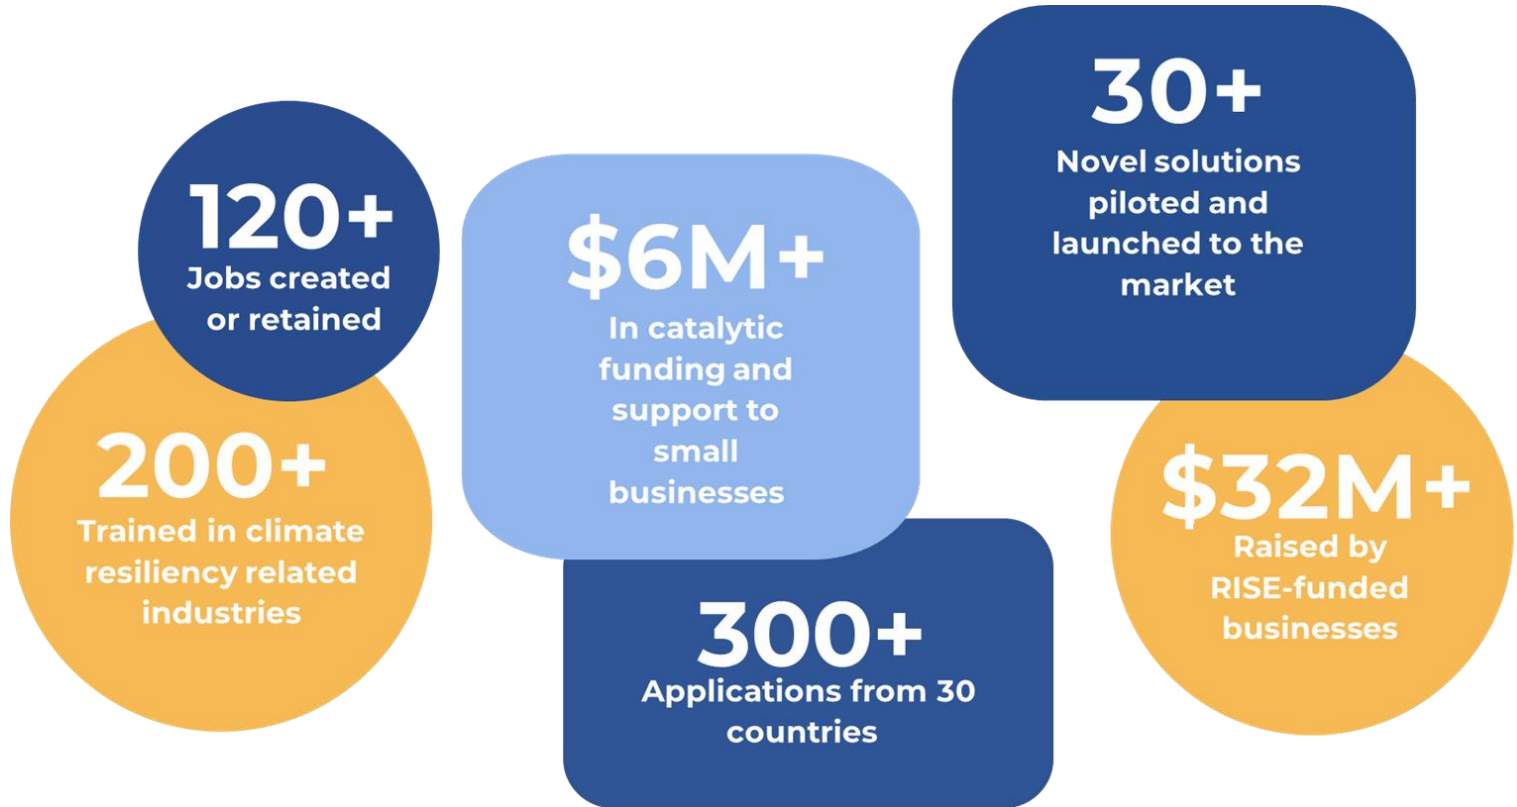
120+
Jobs created or retained

200+
Trained in climate resiliency related industries

$6M+
In catalytic funding and support to small businesses

300+
Applications from 30 countries

30+
Novel solutions piloted and launched to the market

$32M+
Raised by RISE-funded businesses